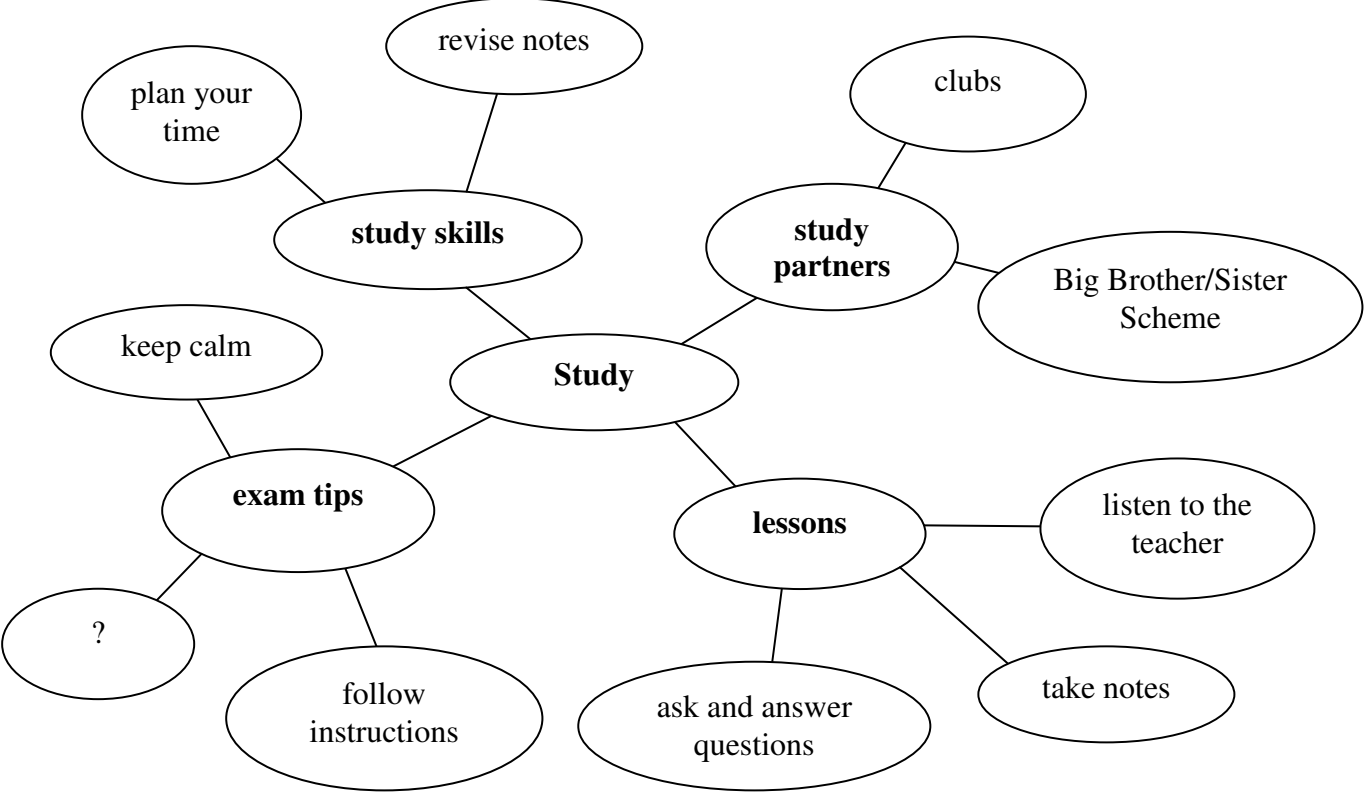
revise notes

plan your time

clubs

study skills

study partners

Big Brother/Sister Scheme

keep calm

Study

exam tips

lessons

listen to the teacher

?

follow instructions

ask and answer questions

take notes